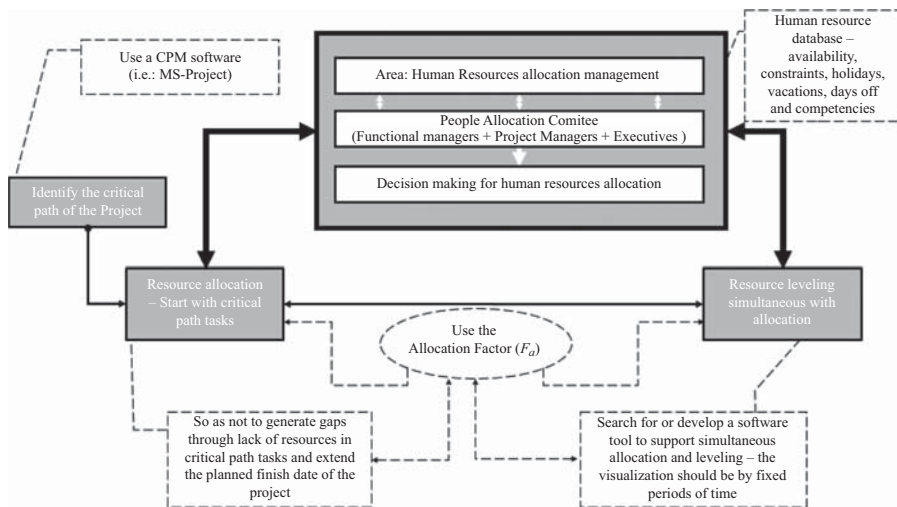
Use a CPM software (i.e.: MS-Project)

Area: Human Resources allocation management

People Allocation Comitee (Functional managers + Project Managers + Executives )

Decision making for human resources allocation

Human resource database – availability, constraints, holidays, vacations, days off and competencies

Identify the critical path of the Project

Resource allocation – Start with critical path tasks

Use the Allocation Factor ($F_a$)

Resource leveling simultaneous with allocation

So as not to generate gaps through lack of resources in critical path tasks and extend the planned finish date of the project

Search for or develop a software tool to support simultaneous allocation and leveling – the visualization should be by fixed periods of time